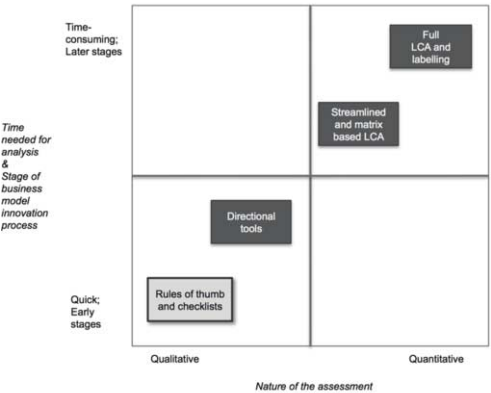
Time-consuming; Later stages

Full LCA and labelling

Streamlined and matrix based LCA

Time needed for analysis & Stage of business model innovation process

Directional tools

Quick; Early stages

Rules of thumb and checklists

Qualitative

Quantitative

Nature of the assessment